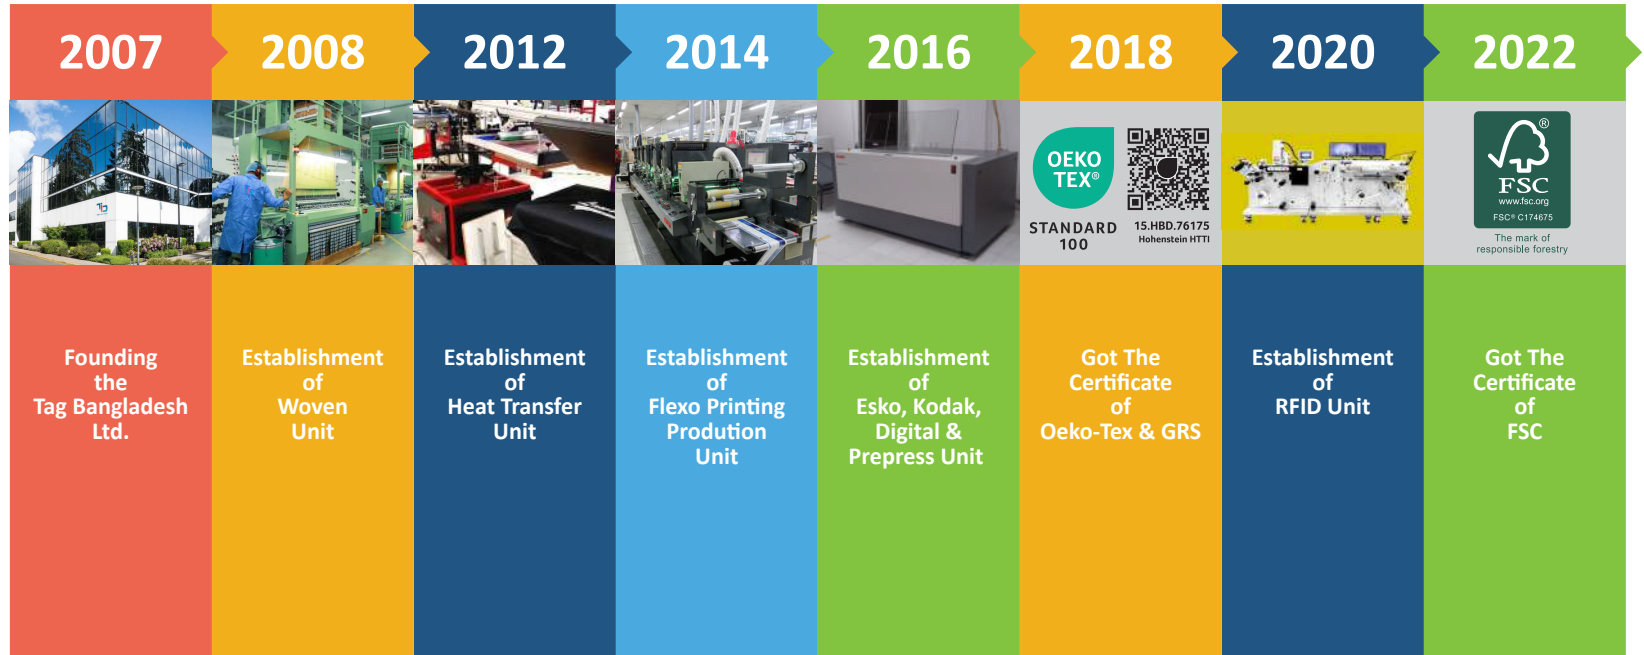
2007

Founding the Tag Bangladesh Ltd.

2008

Establishment of Woven Unit

2012

Establishment of Heat Transfer Unit

2014

Establishment of Flexo Printing Prodution Unit

2016

Establishment of Esko, Kodak, Digital & Prepress Unit

2018

OEKO TEX®
STANDARD 100
15.HBD.76175
Hohenstein HTTI

Got The Certificate of Oeko-Tex & GRS

2020

Establishment of RFID Unit

2022

®
FSC
www.fsc.org
FSC® C174675
The mark of responsible forestry

Got The Certificate of FSC